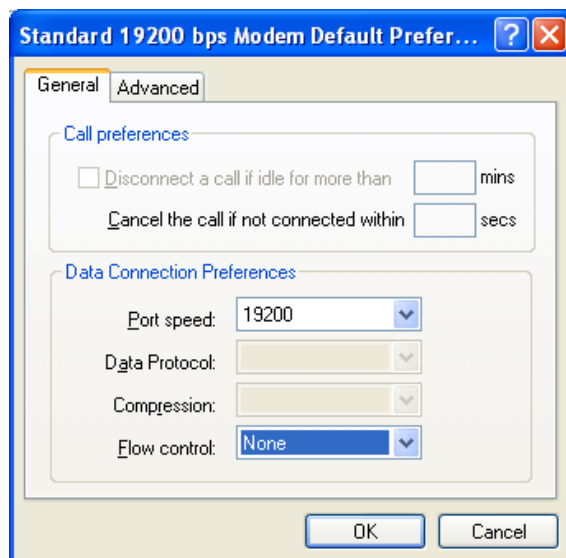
Standard 19200 bps Modem Default Prefer...

General | Advanced

Call preferences

Disconnect a call if idle for more than [ ] mins

Cancel the call if not connected within [ ] secs

Data Connection Preferences

Port speed: 19200

Data Protocol:

Compression:

Flow control: None

OK | Cancel